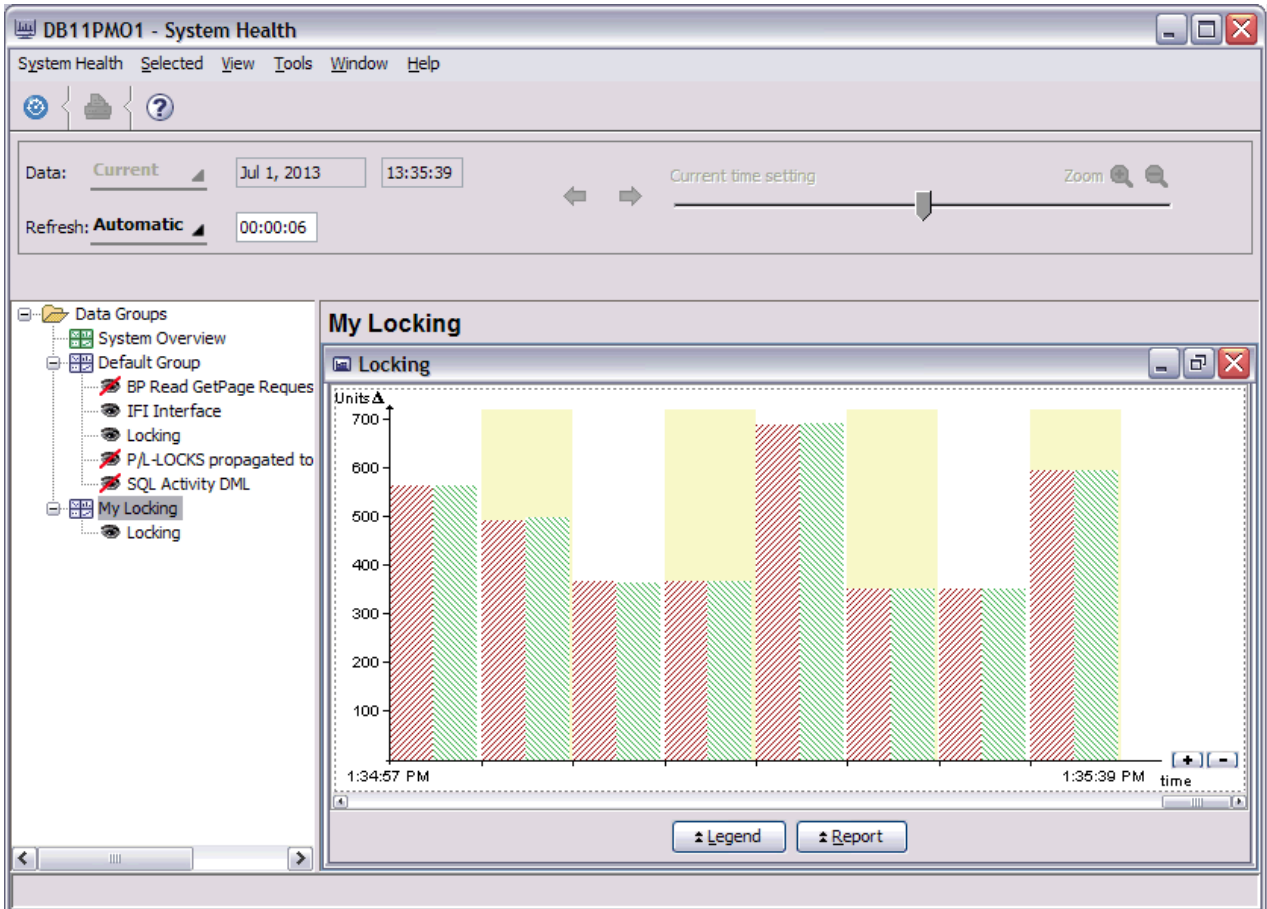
DB11PMO1 - System Health

System Health Selected View Tools Window Help

Data: Current Jul 1, 2013 13:35:39

Refresh: Automatic 00:00:06

Current time setting

Zoom

Data Groups
System Overview
Default Group
BP Read GetPage Reques
IFI Interface
Locking
P/L-LOCKS propagated to
SQL Activity DML
My Locking
Locking

My Locking

Locking

Units
700
600
500
400
300
200
100

1:34:57 PM
1:35:39 PM
time

Legend
Report